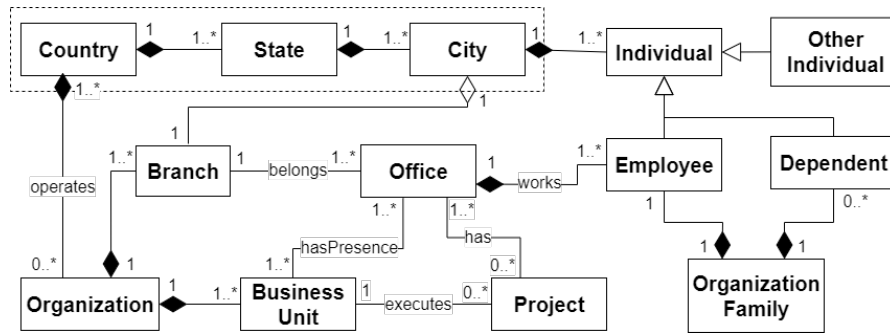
Country
1
1..*
State
1
1..*
City
1
1..*
Individual
Other Individual
1..*
1
1
Branch
1
belongs
1..*
Office
1
1..*
works
Employee
Dependent
1..*
operates
1..*
1..*
hasPresence
1..*
has
1
0..*
1
1
0..*
1
Organization
1
1..*
Business Unit
1
executes
0..*
0..*
Project
Organization Family